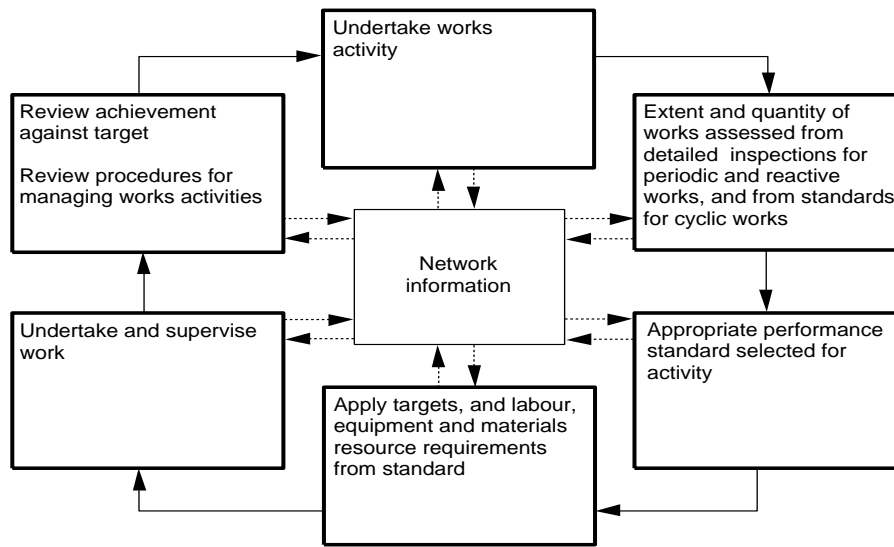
Undertake works activity

Extent and quantity of works assessed from detailed inspections for periodic and reactive works, and from standards for cyclic works

Appropriate performance standard selected for activity

Apply targets, and labour, equipment and materials resource requirements from standard

Undertake and supervise work

Review achievement against target

Review procedures for managing works activities

Network information